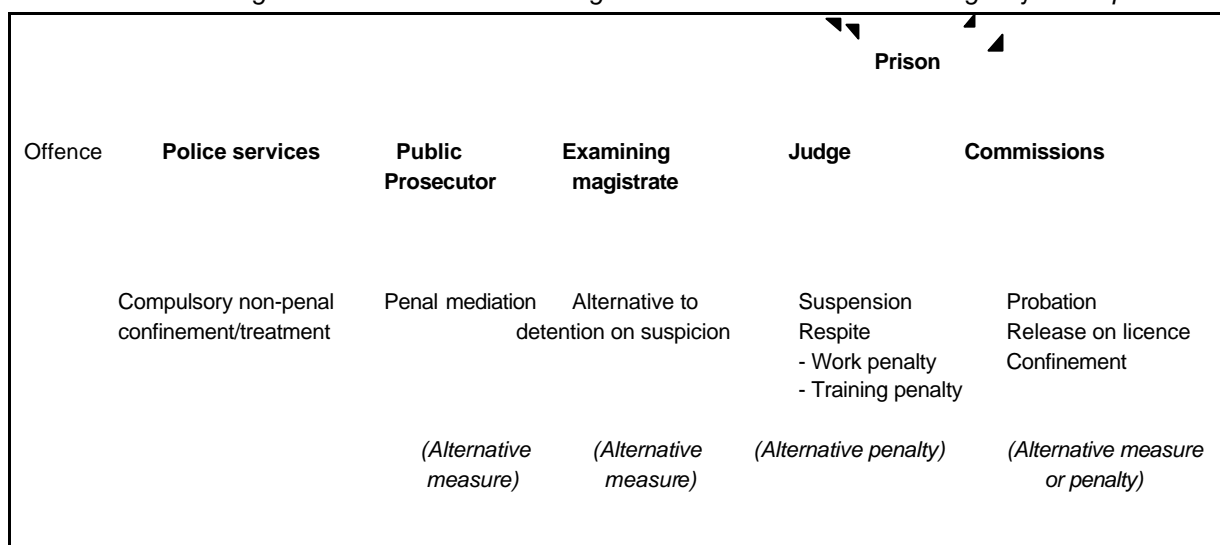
Prison

Offence

Police services

Public Prosecutor

Examining magistrate

Judge

Commissions

Compulsory non-penal confinement/treatment

Penal mediation

Alternative to detention on suspicion

Suspension
Respite
- Work penalty
- Training penalty

Probation
Release on licence
Confinement

(Alternative measure)

(Alternative measure)

(Alternative penalty)

(Alternative measure or penalty)